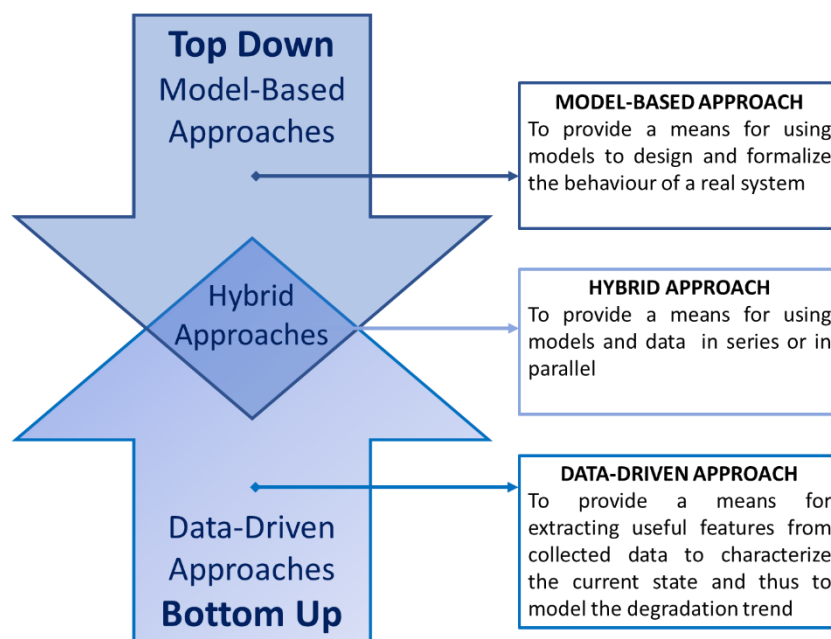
Top Down
Model-Based Approaches

Hybrid Approaches

Data-Driven Approaches
Bottom Up

MODEL-BASED APPROACH
To provide a means for using models to design and formalize the behaviour of a real system

HYBRID APPROACH
To provide a means for using models and data in series or in parallel

DATA-DRIVEN APPROACH
To provide a means for extracting useful features from collected data to characterize the current state and thus to model the degradation trend